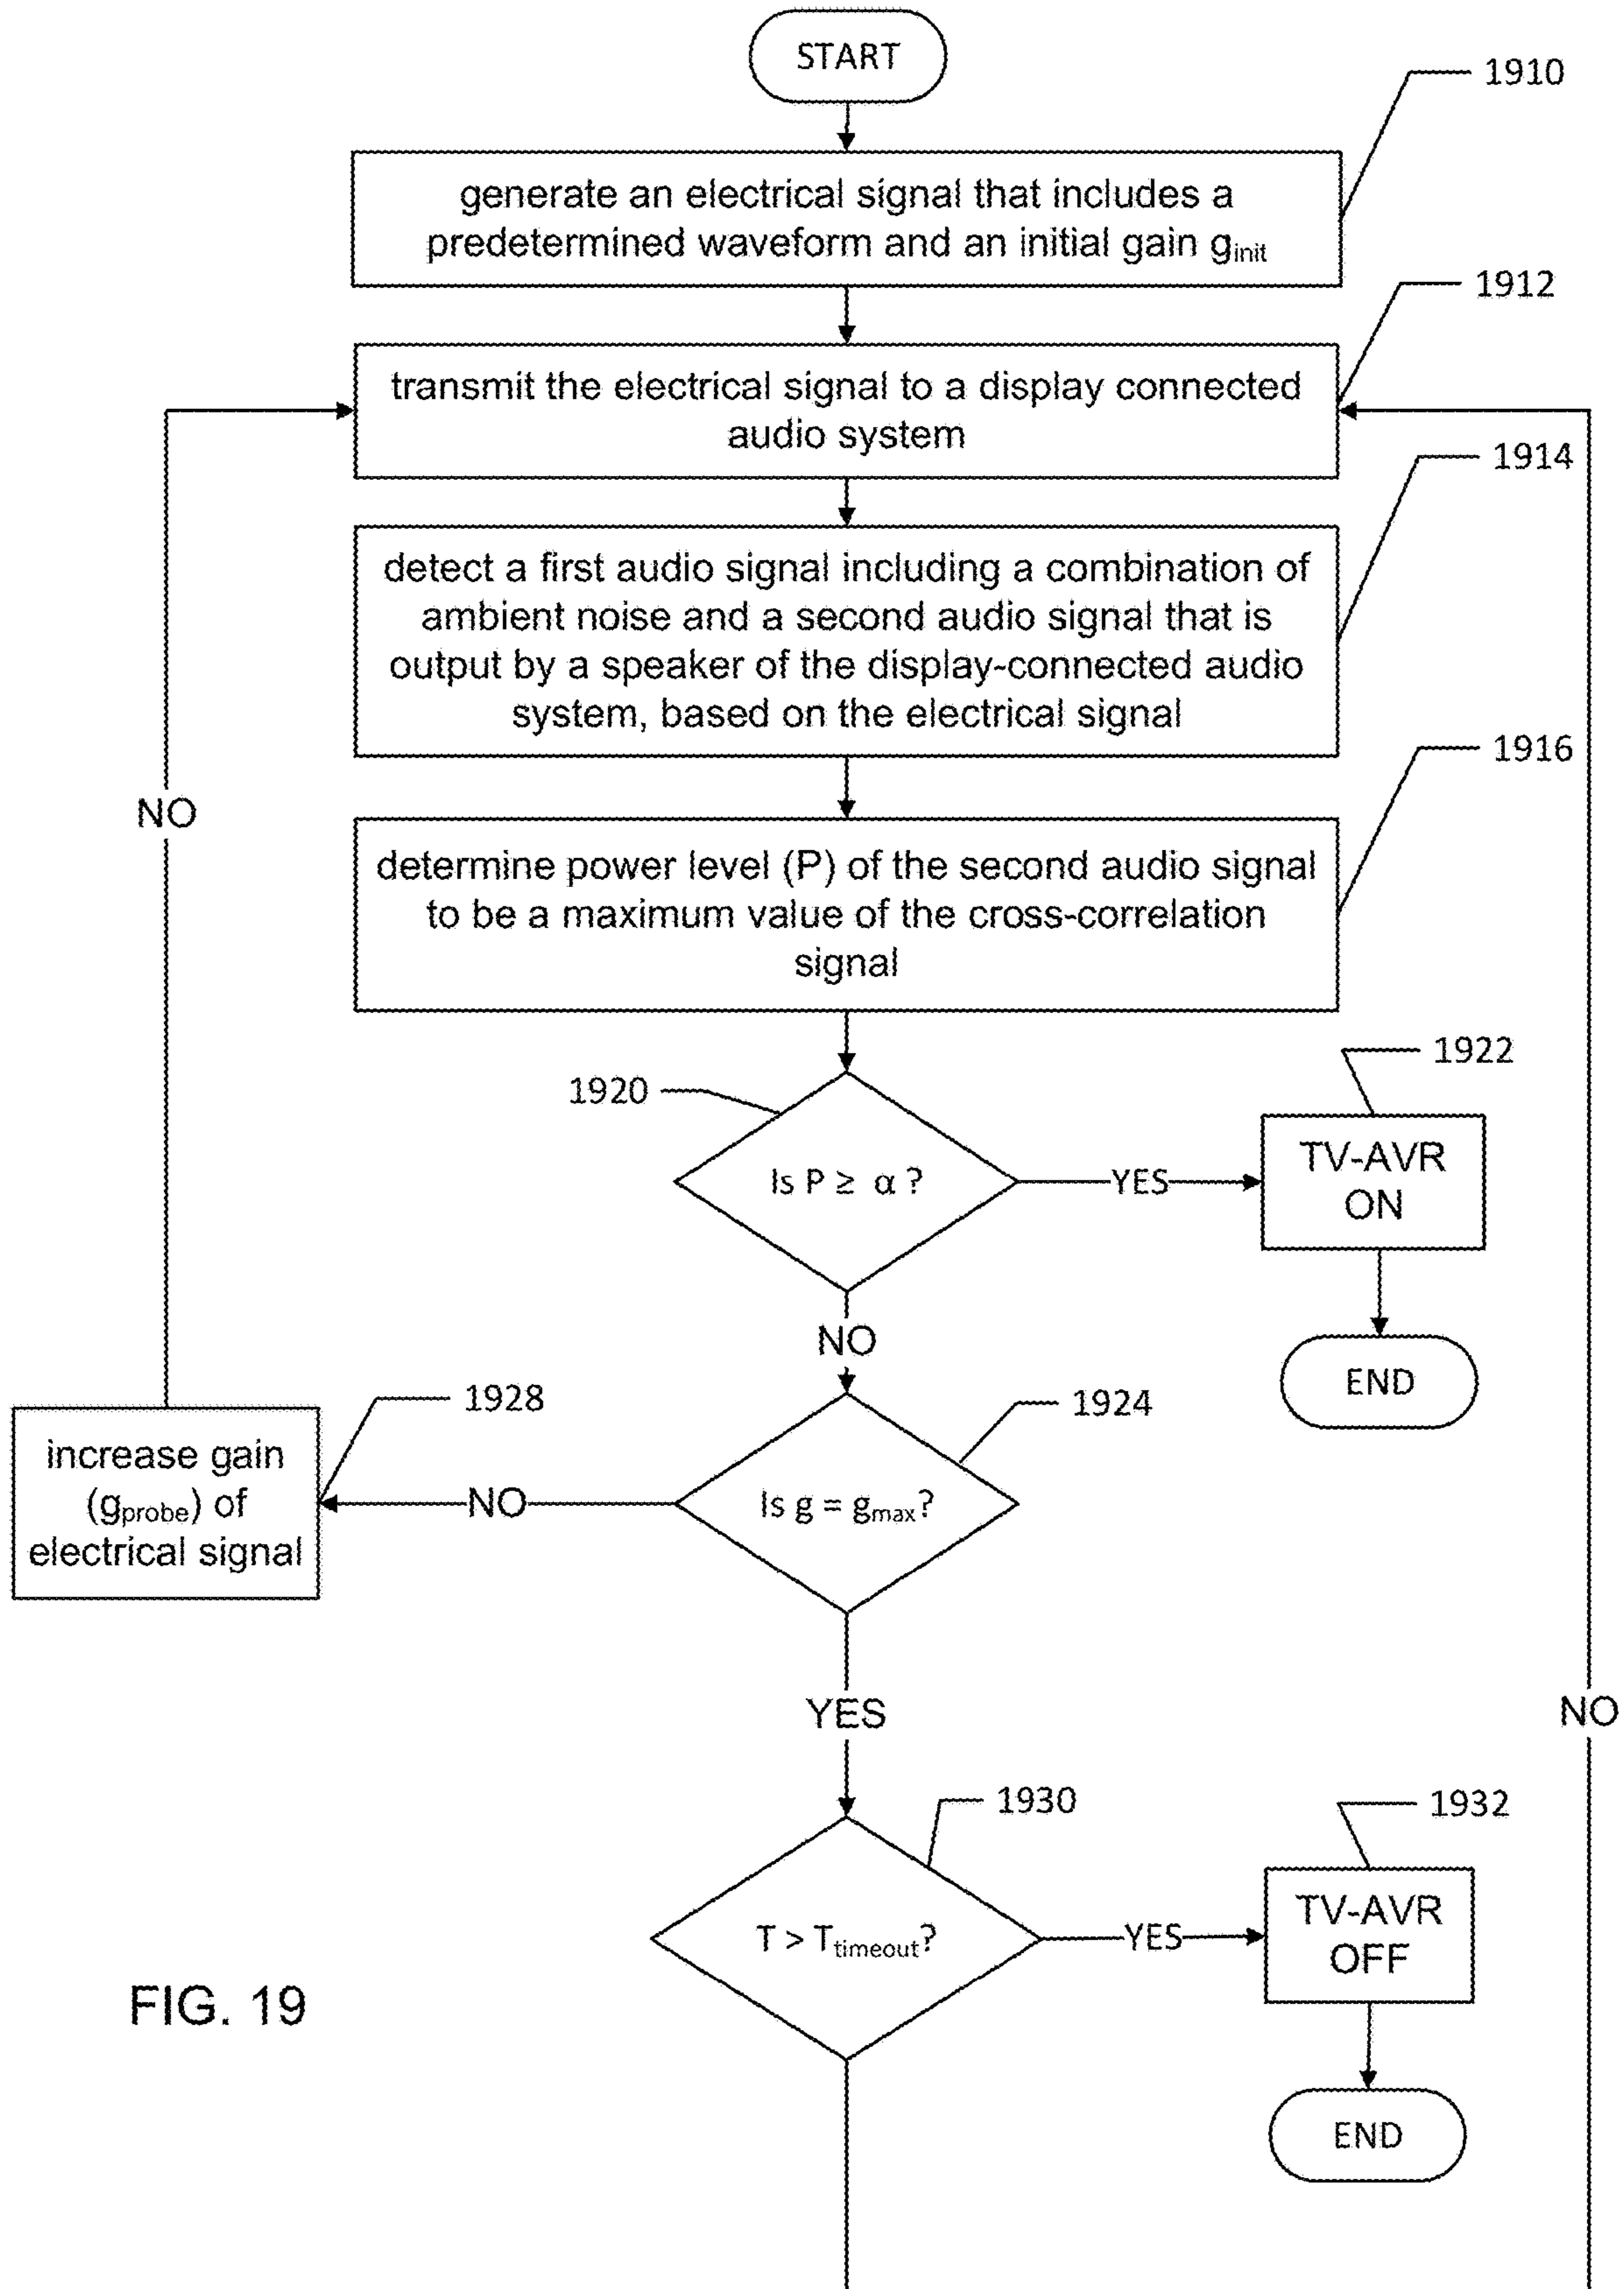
START

1910

generate an electrical signal that includes a predetermined waveform and an initial gain $g_{init}$

1912

transmit the electrical signal to a display connected audio system

1914

detect a first audio signal including a combination of ambient noise and a second audio signal that is output by a speaker of the display-connected audio system, based on the electrical signal

1916

determine power level (P) of the second audio signal to be a maximum value of the cross-correlation signal

NO

1920

Is $P \geq \alpha$ ?

YES

1922

TV-AVR ON

END

NO

1928

increase gain ($g_{probe}$) of electrical signal

NO

1924

Is $g = g_{max}$?

YES

NO

1930

$T > T_{timeout}$?

YES

1932

TV-AVR OFF

END

FIG. 19